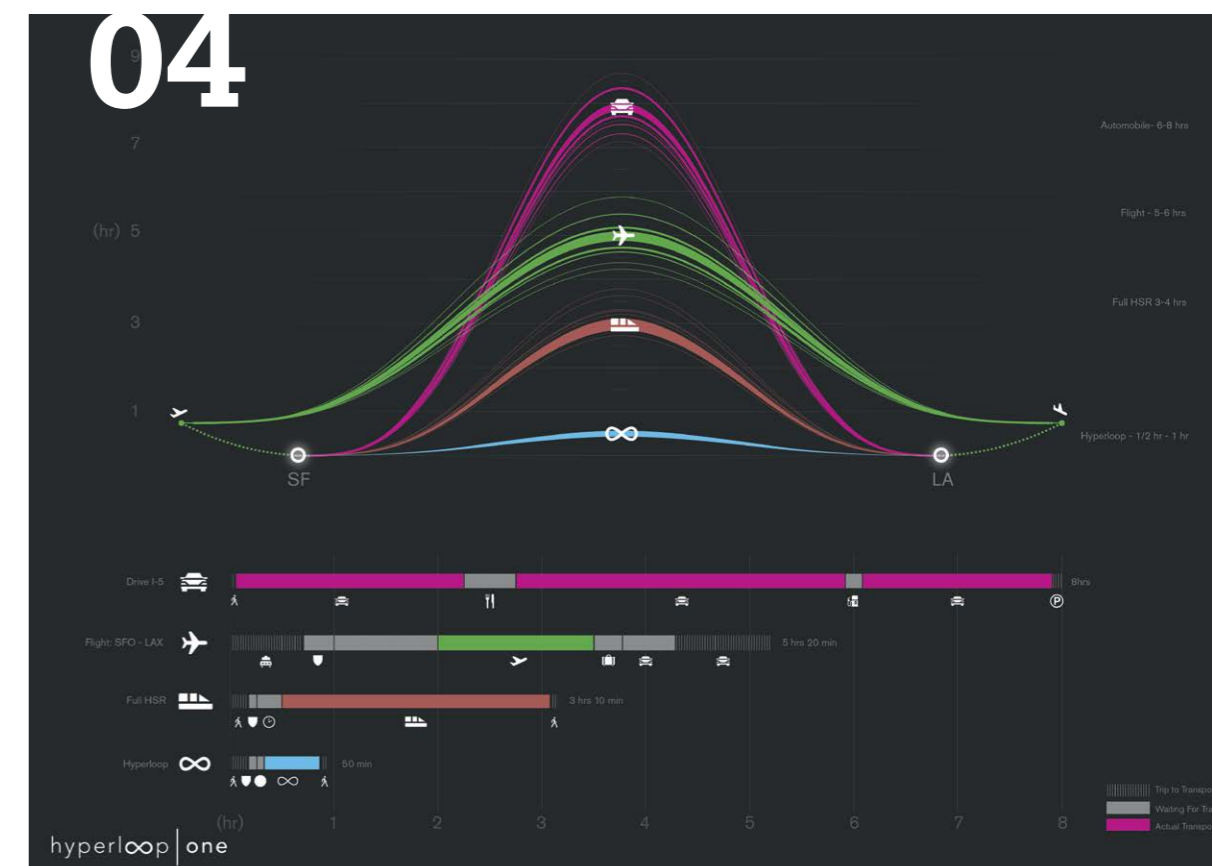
04

9

7

(hr) 5

3

1

Automobile- 6-8 hrs

Flight - 5-6 hrs

Full HSR 3-4 hrs

Hyperloop - 1/2 hr - 1 hr

SF

LA

Drive I-5

8hrs

Flight: SFO - LAX

5 hrs 20 min

Full HSR

3 hrs 10 min

Hyperloop

50 min

(hr) 1 2 3 4 5 6 7 8

Trip to Transpo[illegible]

Waiting For Tra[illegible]

Actual Transpo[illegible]

hyperloop | one